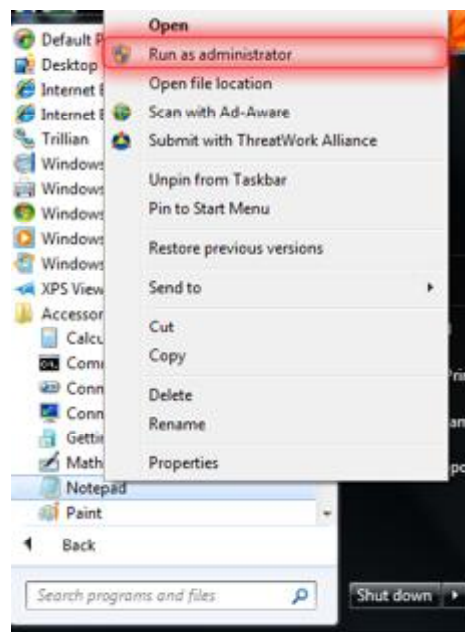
Default P
Desktop
Internet E
Internet E
Trillian
Windows
Windows
Windows
Windows
Windows
XPS View
Accessor
Calcu
Comi
Conn
Conn
Gettir
Math
Notepad
Paint
Back

Open
Run as administrator
Open file location
Scan with Ad-Aware
Submit with ThreatWork Alliance
Unpin from Taskbar
Pin to Start Menu
Restore previous versions
Send to
Cut
Copy
Delete
Rename
Properties

Pri
am
pc

Search programs and files
Shut down